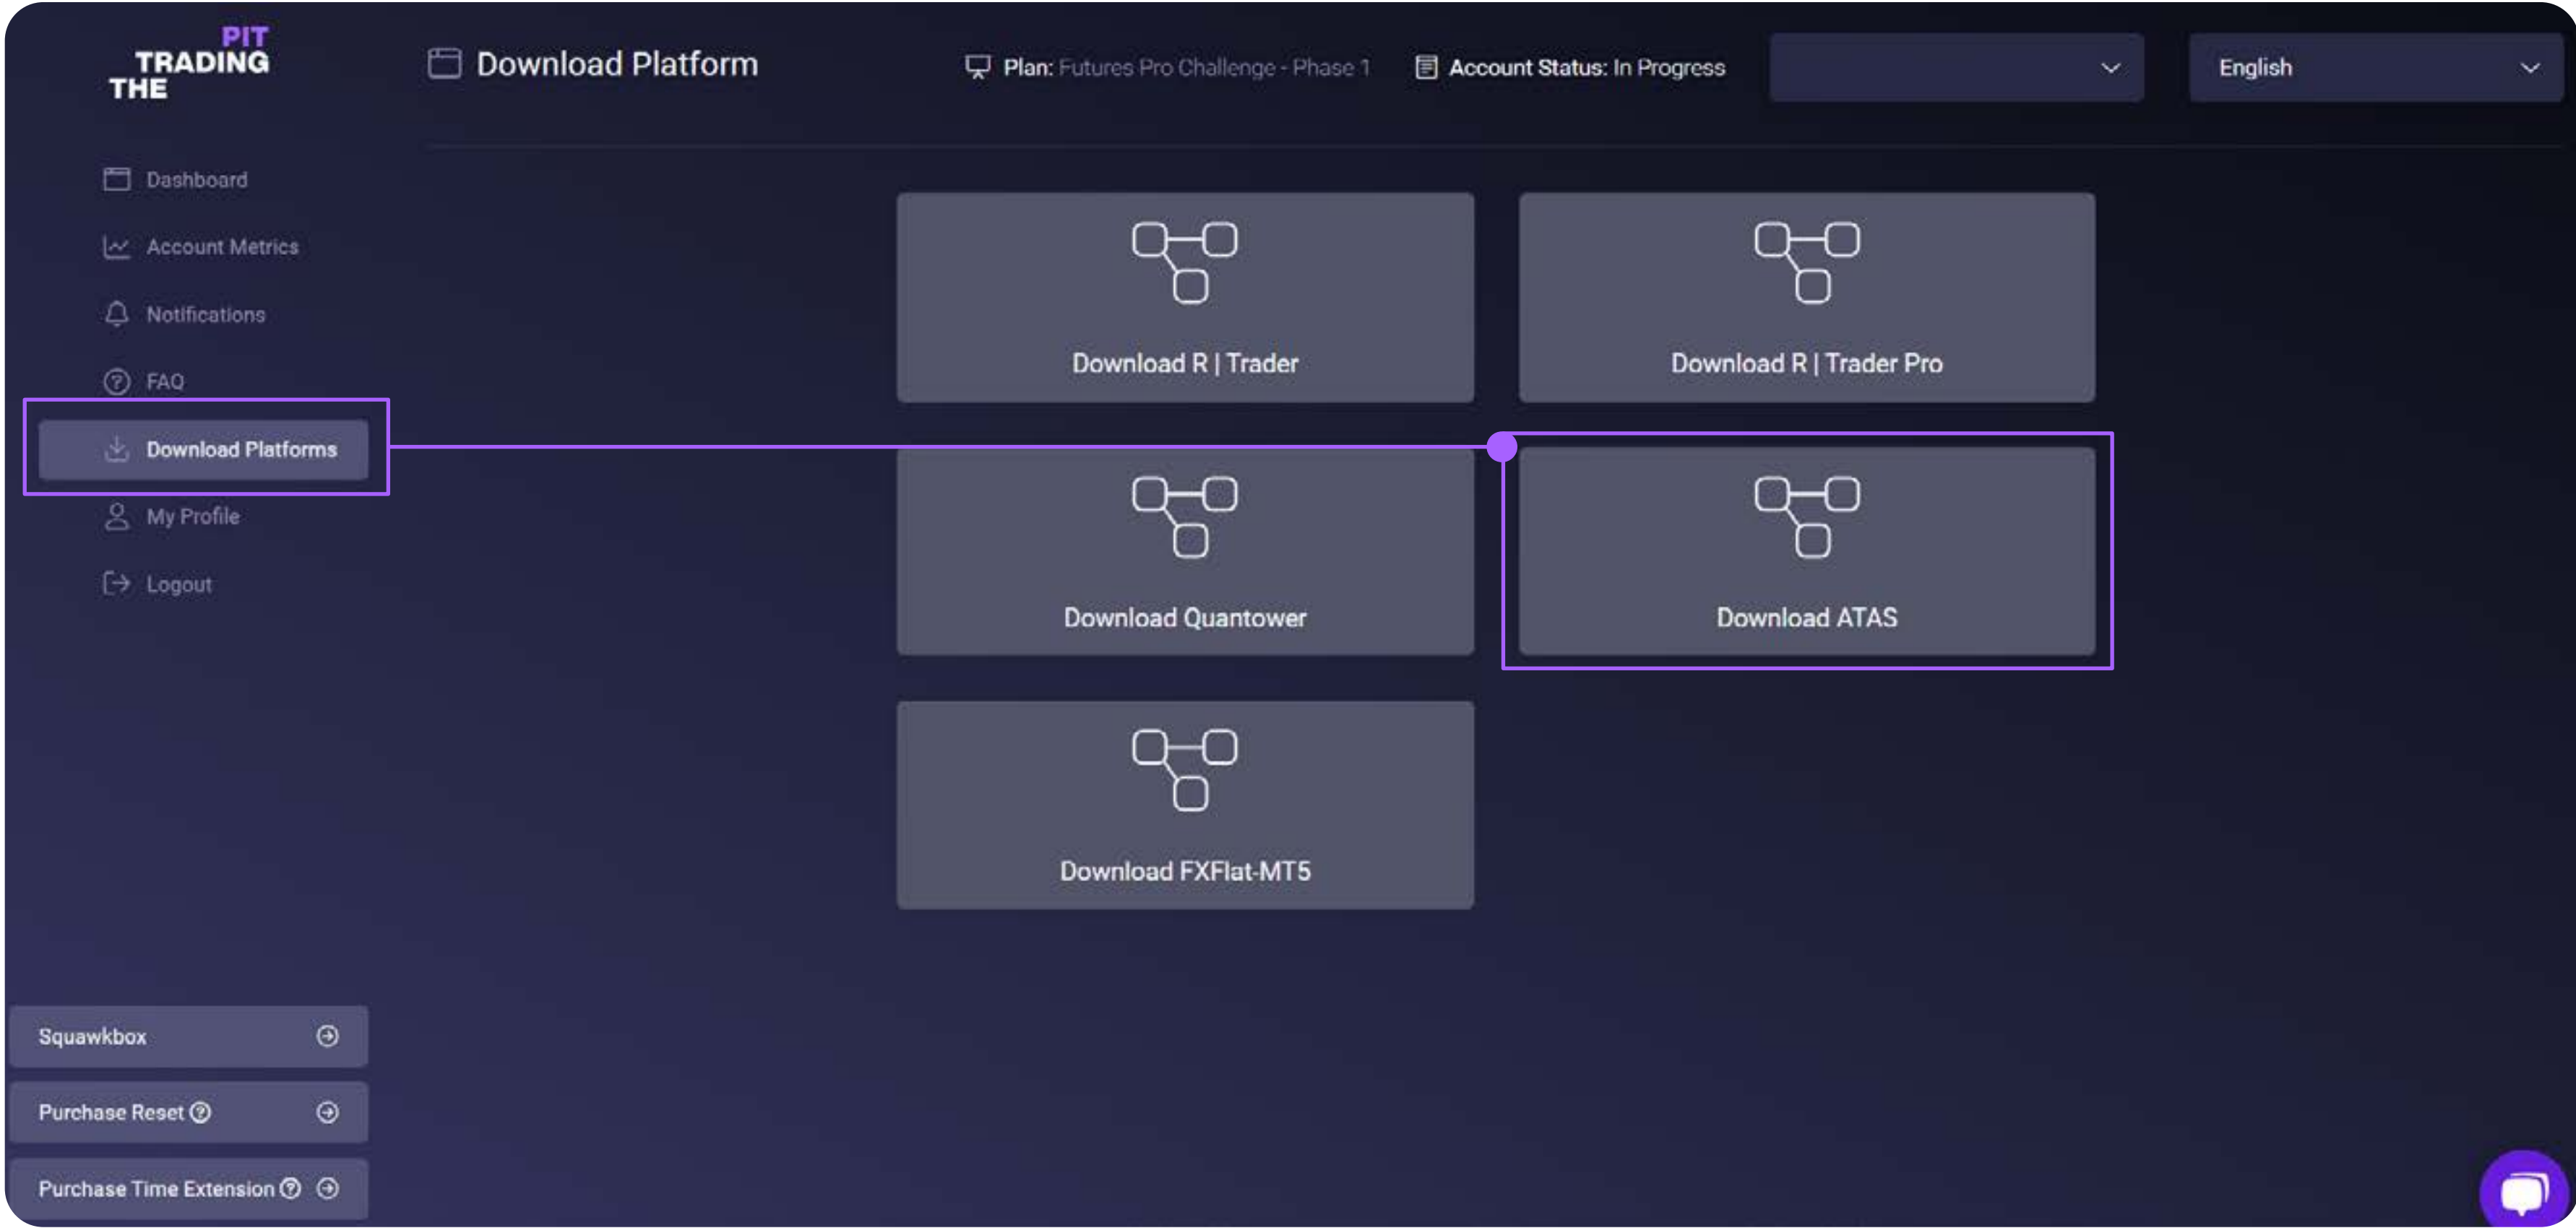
THE TRADING PIT

Download Platform

Plan: Futures Pro Challenge - Phase 1

Account Status: In Progress

English

Dashboard

Account Metrics

Notifications

FAQ

Download Platforms

My Profile

Logout

Download R | Trader

Download R | Trader Pro

Download Quantower

Download ATAS

Download FXFlat-MT5

Squawkbox

Purchase Reset

Purchase Time Extension